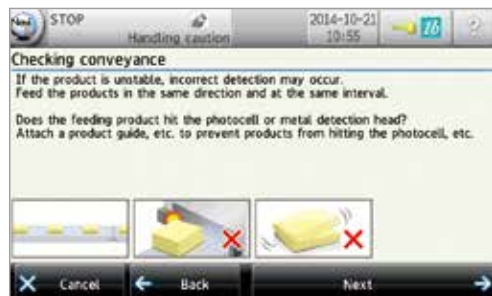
STOP

Handling caution

2014-10-21
10:55

16

?

Checking conveyance

If the product is unstable, incorrect detection may occur.
Feed the products in the same direction and at the same interval.

Does the feeding product hit the photocell or metal detection head?
Attach a product guide, etc. to prevent products from hitting the photocell, etc.

Cancel

Back

Next